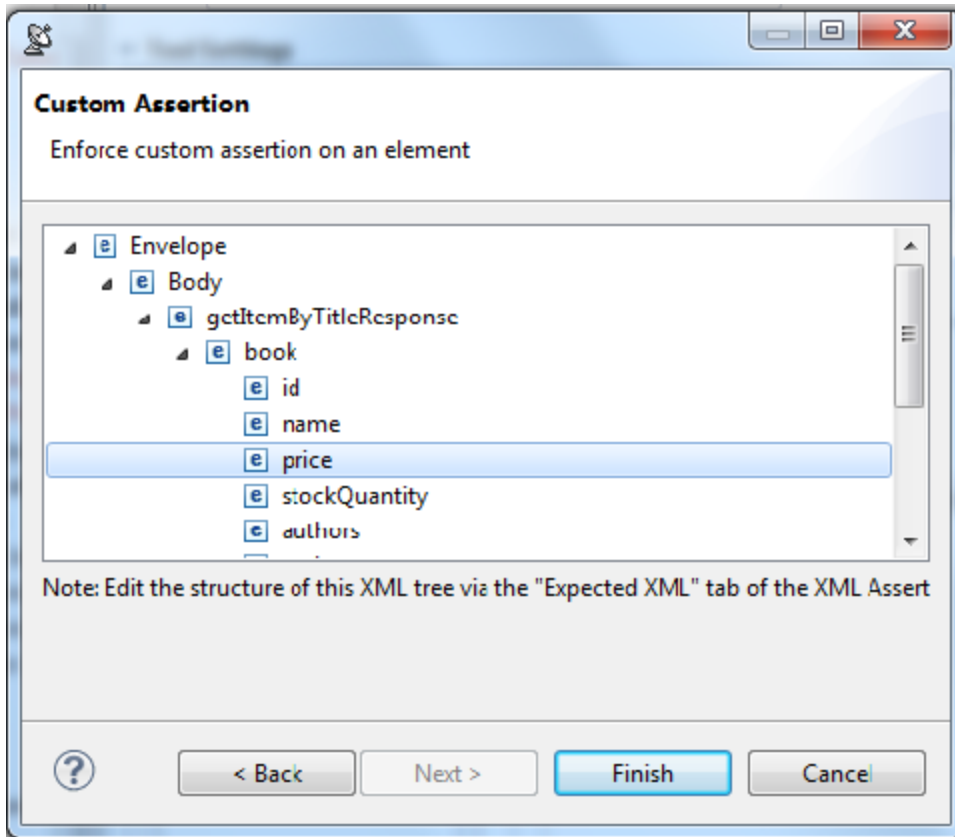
Custom Assertion

Enforce custom assertion on an element

e Envelope
e Body
e getItemByTitleResponse
e book
e id
e name
e price
e stockQuantity
e authors

Note: Edit the structure of this XML tree via the "Expected XML" tab of the XML Assert

?

< Back

Next >

Finish

Cancel